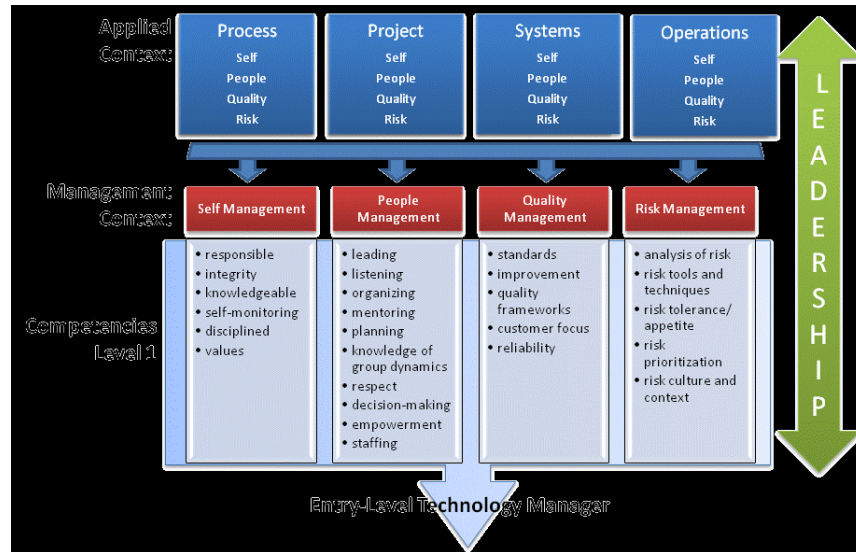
Applied Context:

Process
Self
People
Quality
Risk

Project
Self
People
Quality
Risk

Systems
Self
People
Quality
Risk

Operations
Self
People
Quality
Risk

LEADERSHIP

Management Context:

Self Management

People Management

Quality Management

Risk Management

Competencies Level 1

• responsible
• integrity
• knowledgeable
• self-monitoring
• disciplined
• values

• leading
• listening
• organizing
• mentoring
• planning
• knowledge of group dynamics
• respect
• decision-making
• empowerment
• staffing

• standards
• improvement
• quality frameworks
• customer focus
• reliability

• analysis of risk
• risk tools and techniques
• risk tolerance/ appetite
• risk prioritization
• risk culture and context

Entry-Level Technology Manager